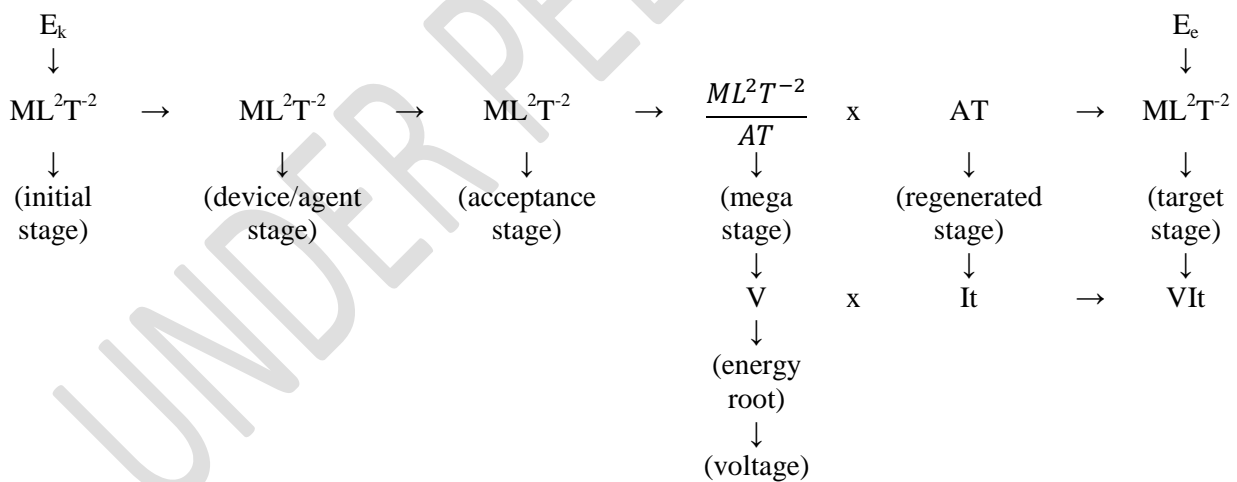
$E_k$
↓
$ML^2T^{-2}$ → $ML^2T^{-2}$ → $ML^2T^{-2}$ → $\frac{ML^2T^{-2}}{AT}$ x AT → $ML^2T^{-2}$

$E_e$
↓

(initial stage)

(device/agent stage)

(acceptance stage)

(mega stage)
↓
V
↓
(energy root)
↓
(voltage)

x

(regenerated stage)
↓
It

→

(target stage)
↓
VIt

UNDER PEER